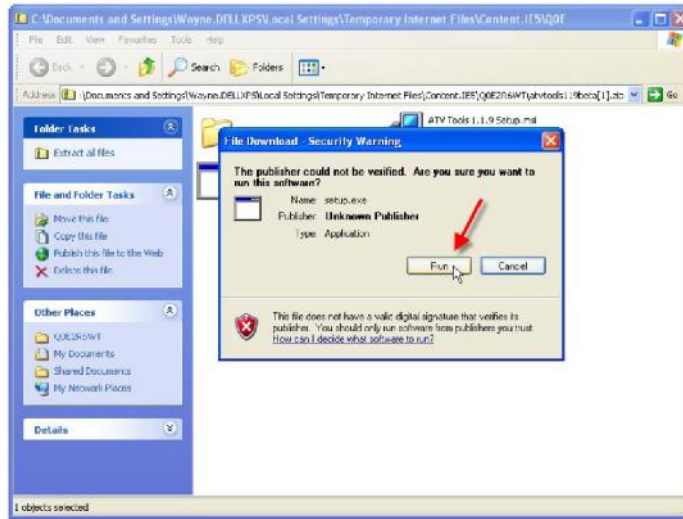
C:\Documents and Settings\Wayne.DELLXPS\Local Settings\Temporary Internet Files\Content.IE5\Q0E

File Edit View Favorites Tools Help

Back Search Folders

Address C:\Documents and Settings\Wayne.DELLXPS\Local Settings\Temporary Internet Files\Content.IE5\Q0E2I6WT\atvtools119beta[1].zip Go

Folder Tasks

Extract all files

File and Folder Tasks

Move this file
Copy this file
Publish this file to the Web
Delete this file

Other Places

Q0E2I6WT
My Documents
Shared Documents
My Network Places

Details

ATV Tools 1.1.9 Setup.msi

File Download - Security Warning

The publisher could not be verified. Are you sure you want to run this software?

Name: setup.exe
Publisher: Unknown Publisher
Type: Application

Run Cancel

This file does not have a valid digital signature that verifies its publisher. You should only run software from publishers you trust. How can I decide what software to run?

1 objects selected